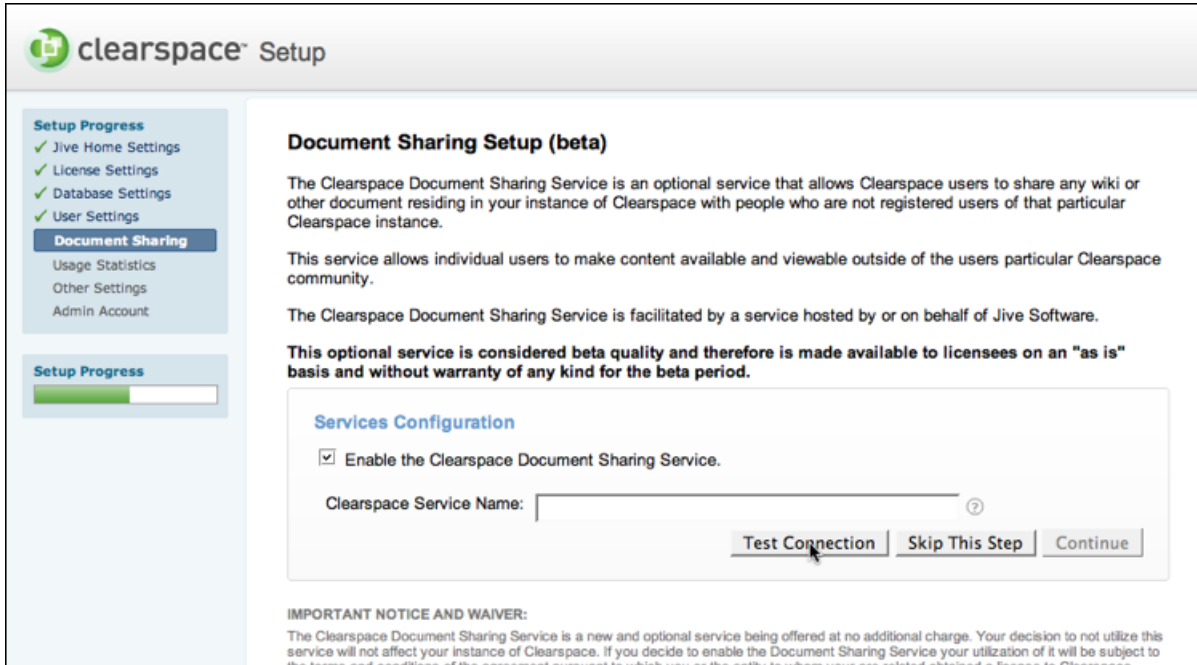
clearspace Setup

Setup Progress
✓ Jive Home Settings
✓ License Settings
✓ Database Settings
✓ User Settings
Document Sharing
Usage Statistics
Other Settings
Admin Account

Setup Progress

Document Sharing Setup (beta)

The Clearspace Document Sharing Service is an optional service that allows Clearspace users to share any wiki or other document residing in your instance of Clearspace with people who are not registered users of that particular Clearspace instance.

This service allows individual users to make content available and viewable outside of the users particular Clearspace community.

The Clearspace Document Sharing Service is facilitated by a service hosted by or on behalf of Jive Software.

This optional service is considered beta quality and therefore is made available to licensees on an "as is" basis and without warranty of any kind for the beta period.

Services Configuration

Enable the Clearspace Document Sharing Service.

Clearspace Service Name:

Test Connection Skip This Step Continue

IMPORTANT NOTICE AND WAIVER:

The Clearspace Document Sharing Service is a new and optional service being offered at no additional charge. Your decision to not utilize this service will not affect your instance of Clearspace. If you decide to enable the Document Sharing Service your utilization of it will be subject to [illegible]